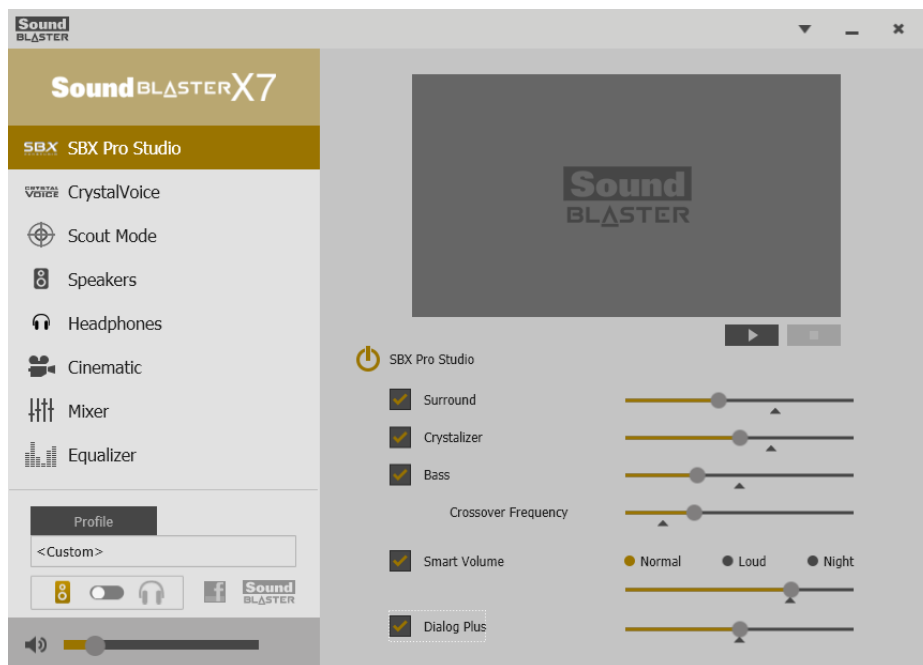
Sound BLASTER

Sound BLASTER X7

SBX SBX Pro Studio
CrystalVoice
Scout Mode
Speakers
Headphones
Cinematic
Mixer
Equalizer

Profile
<Custom>

Sound BLASTER

Sound BLASTER

SBX Pro Studio
Surround
Crystalizer
Bass
Crossover Frequency
Smart Volume
Normal
Loud
Night
Dialog Plus